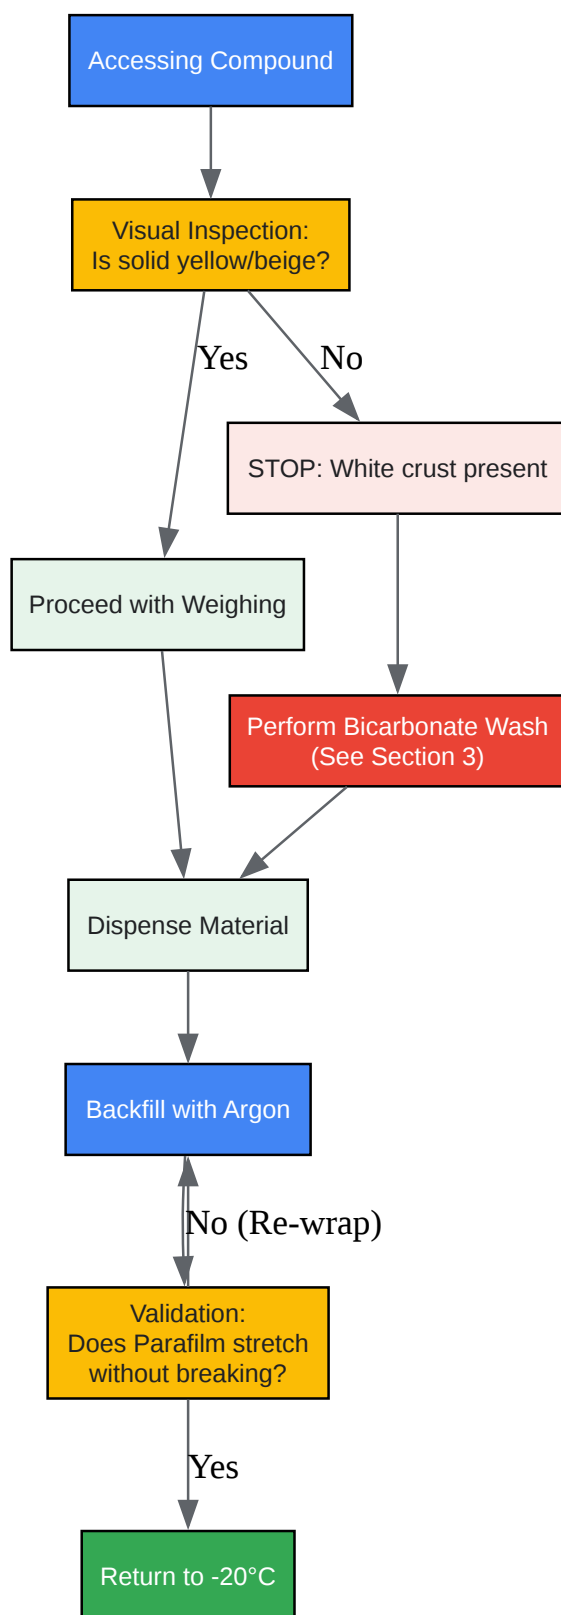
Accessing Compound

Visual Inspection:
Is solid yellow/beige?

Yes

No

STOP: White crust present

Proceed with Weighing

Perform Bicarbonate Wash
(See Section 3)

Dispense Material

Backfill with Argon

No (Re-wrap)

Validation:
Does Parafilm stretch without breaking?

Yes

Return to -20°C